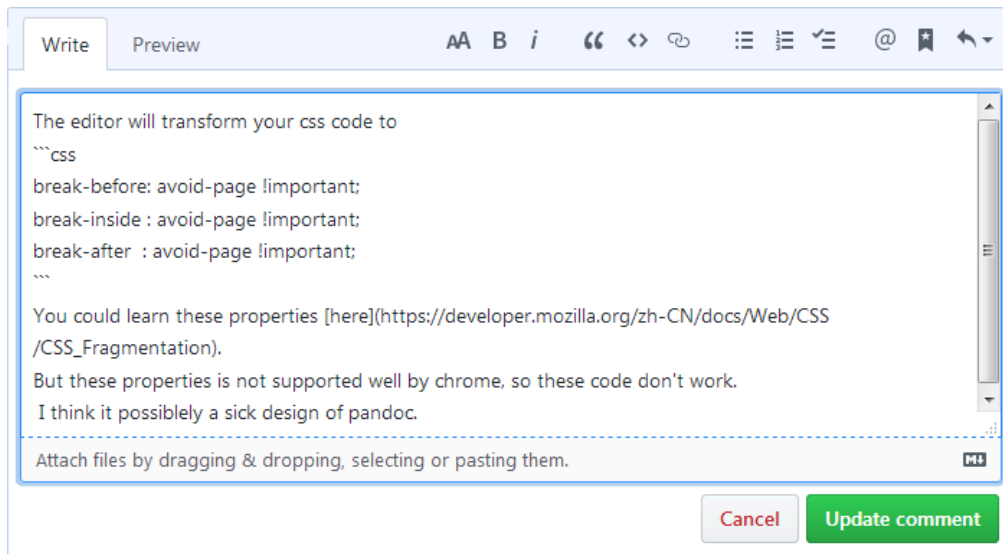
Write Preview

The editor will transform your css code to
```css
break-before: avoid-page !important;
break-inside : avoid-page !important;
break-after  : avoid-page !important;
```
You could learn these properties [here](https://developer.mozilla.org/zh-CN/docs/Web/CSS/CSS_Fragmentation).
But these properties is not supported well by chrome, so these code don't work.
I think it possibly a sick design of pandoc.

Attach files by dragging & dropping, selecting or pasting them.

Cancel Update comment